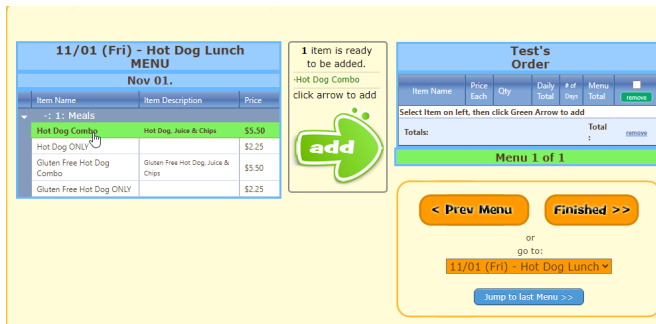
11/01 (Fri) - Hot Dog Lunch MENU

Nov 01.

| Item Name | Item Description | Price |
|---|---|---|
| -: 1: Meals | | |
| Hot Dog Combo | Hot Dog, Juice & Chips | $5.50 |
| Hot Dog ONLY | | $2.25 |
| Gluten Free Hot Dog Combo | Gluten Free Hot Dog, Juice & Chips | $5.50 |
| Gluten Free Hot Dog ONLY | | $2.25 |

1 item is ready to be added.
-Hot Dog Combo
click arrow to add

add

Test's Order

| Item Name | Price Each | Qty | Daily Total | # of Days | Menu Total | remove |
|---|---|---|---|---|---|---|
| Select Item on left, then click Green Arrow to add | | | | | | |
| Totals: | | | | | Total : | remove |

Menu 1 of 1

< Prev Menu

Finished >>

or
go to:

11/01 (Fri) - Hot Dog Lunch

Jump to last Menu >>